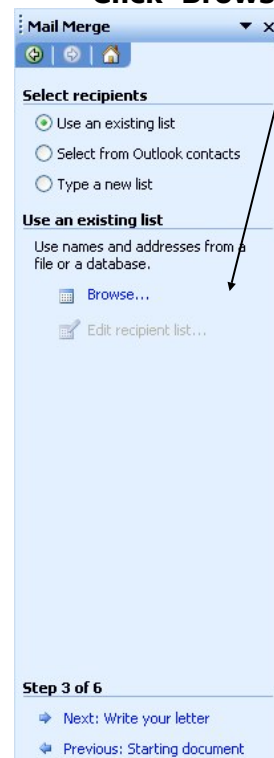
Click "Brows

Mail Merge

Select recipients

Use an existing list

Select from Outlook contacts

Type a new list

Use an existing list

Use names and addresses from a file or a database.

Browse...

Edit recipient list...

Step 3 of 6

Next: Write your letter

Previous: Starting document